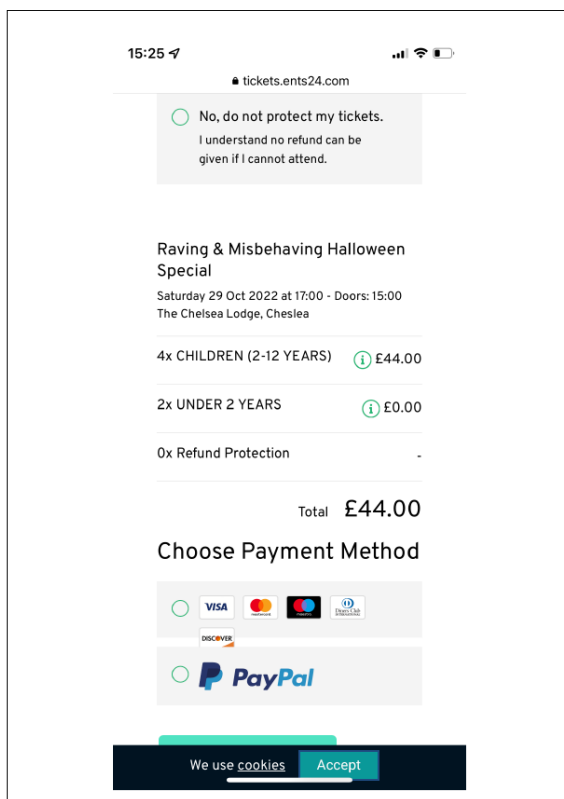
15:25

tickets.ents24.com

No, do not protect my tickets.
I understand no refund can be given if I cannot attend.

Raving & Misbehaving Halloween Special
Saturday 29 Oct 2022 at 17:00 - Doors: 15:00
The Chelsea Lodge, Cheslea

4x CHILDREN (2-12 YEARS) £44.00

2x UNDER 2 YEARS £0.00

0x Refund Protection -

Total £44.00

Choose Payment Method

VISA
DISCOVER

PayPal

We use cookies Accept